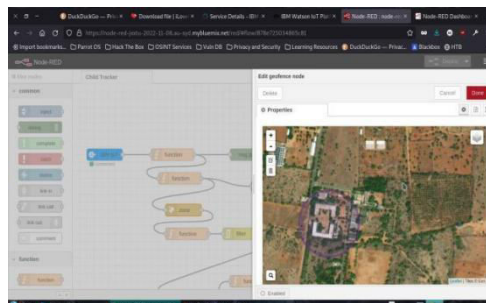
DuckDuckGo — Priv ×   Download file | Ex ×   Service Details - IBM ×   IBM Watson IoT Plat ×   Node-RED : node-r ×   Node-RED Dashboa ×

https://node-red-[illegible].mybluemix.net/red/#flow/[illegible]

Import bookmarks...   Parrot OS   Hack The Box   OSINT Services   Vuln DB   Privacy and Security   Learning Resources   DuckDuckGo — Privac...   Blackbox   HTB

Node-RED

Child Tracker

common

inject

debug

complete

catch

status

link in

link call

link out

comment

function

function

function

function

function

Edit geofence node

Delete

Cancel

Done

Properties

Enabled